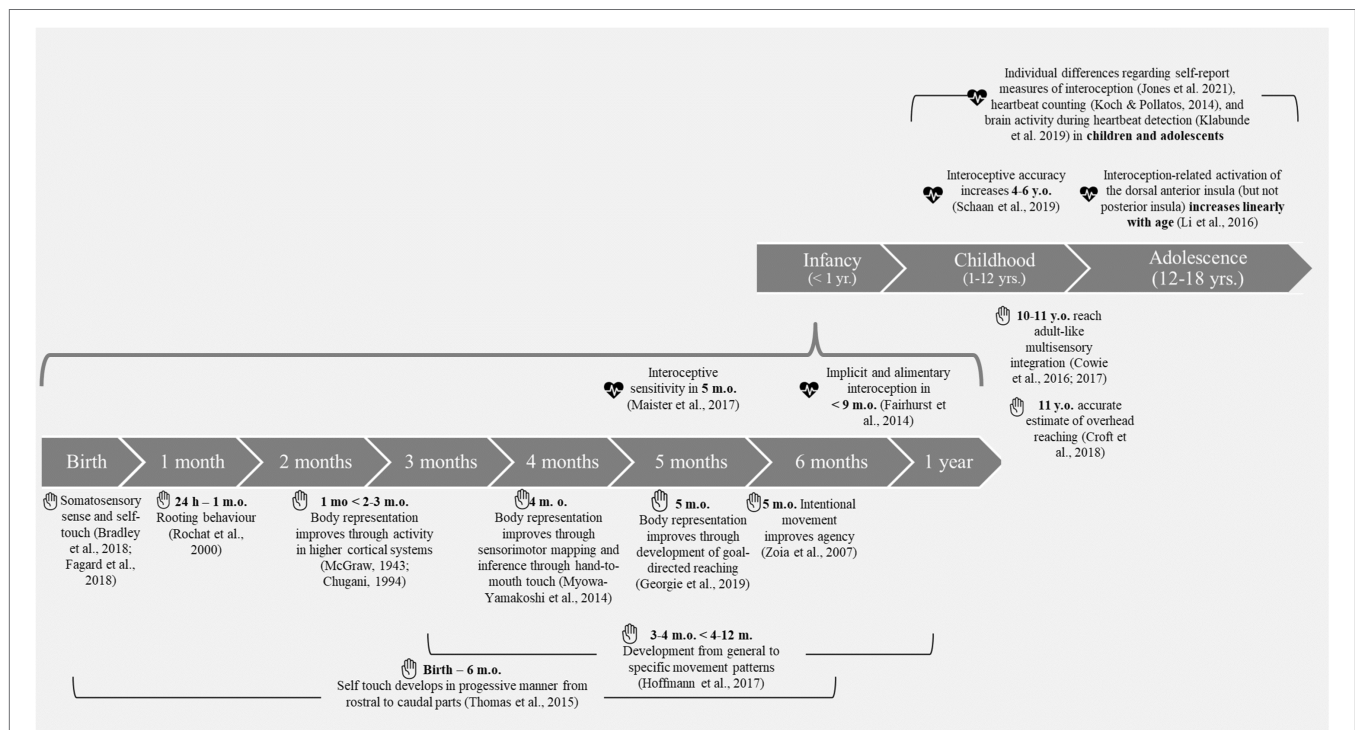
Individual differences regarding self-report measures of interoception (Jones et al. 2021), heartbeat counting (Koch & Pollatos, 2014), and brain activity during heartbeat detection (Klabunde et al. 2019) in **children and adolescents**

Interoceptive accuracy increases **4-6 y.o.** (Schaan et al., 2019)

Interoception-related activation of the dorsal anterior insula (but not posterior insula) **increases linearly with age** (Li et al., 2016)

Infancy (< 1 yr.)

Childhood (1-12 yrs.)

Adolescence (12-18 yrs.)

**10-11 y.o.** reach adult-like multisensory integration (Cowie et al., 2016; 2017)

**11 y.o.** accurate estimate of overhead reaching (Croft et al., 2018)

Interoceptive sensitivity in **5 m.o.** (Maister et al., 2017)

Implicit and alimentary interoception in **< 9 m.o.** (Fairhurst et al., 2014)

Birth

1 month

2 months

3 months

4 months

5 months

6 months

1 year

Somatosensory sense and self-touch (Bradley et al., 2018; Fagard et al., 2018)

**24 h – 1 m.o.** Rooting behaviour (Rochat et al., 2000)

**1 mo < 2-3 m.o.** Body representation improves through activity in higher cortical systems (McGraw, 1943; Chugani, 1994)

**4 m. o.** Body representation improves through sensorimotor mapping and inference through hand-to-mouth touch (Myowa-Yamakoshi et al., 2014)

**5 m.o.** Body representation improves through development of goal-directed reaching (Georgie et al., 2019)

**5 m.o.** Intentional movement improves agency (Zoia et al., 2007)

**3-4 m.o. < 4-12 m.** Development from general to specific movement patterns (Hoffmann et al., 2017)

**Birth – 6 m.o.** Self touch develops in progessive manner from rostral to caudal parts (Thomas et al., 2015)